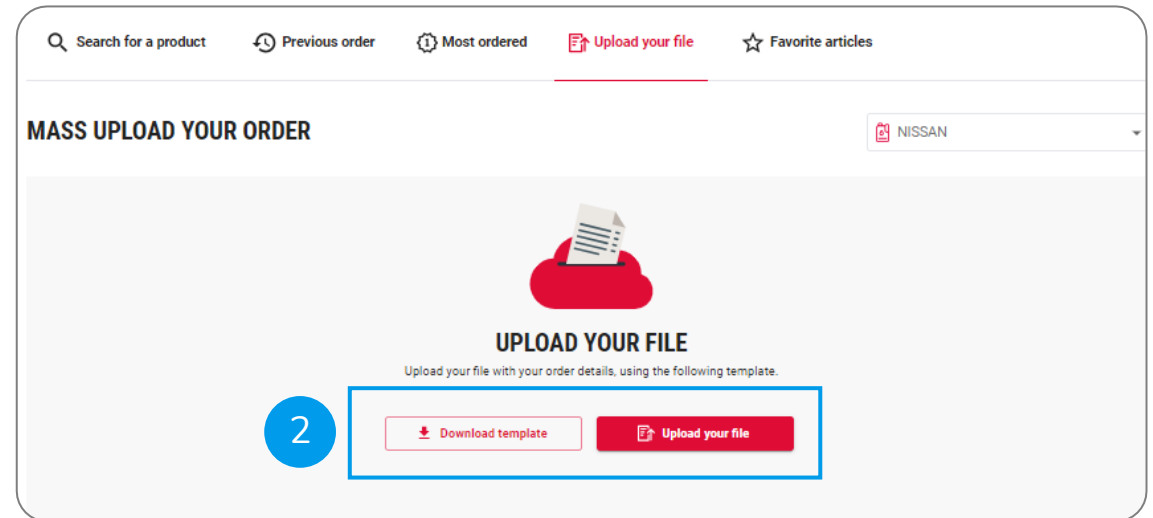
Search for a product Previous order Most ordered Upload your file Favorite articles

MASS UPLOAD YOUR ORDER

NISSAN

UPLOAD YOUR FILE

Upload your file with your order details, using the following template.

2

Download template

Upload your file